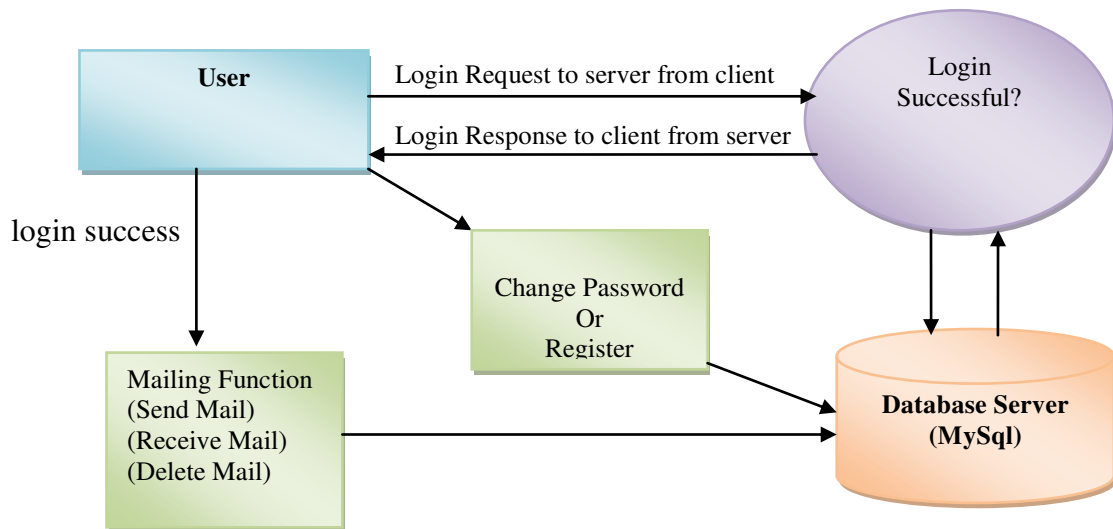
User

Login Request to server from client

Login Response to client from server

Login Successful?

login success

Change Password
Or
Register

Mailing Function
(Send Mail)
(Receive Mail)
(Delete Mail)

Database Server
(MySql)